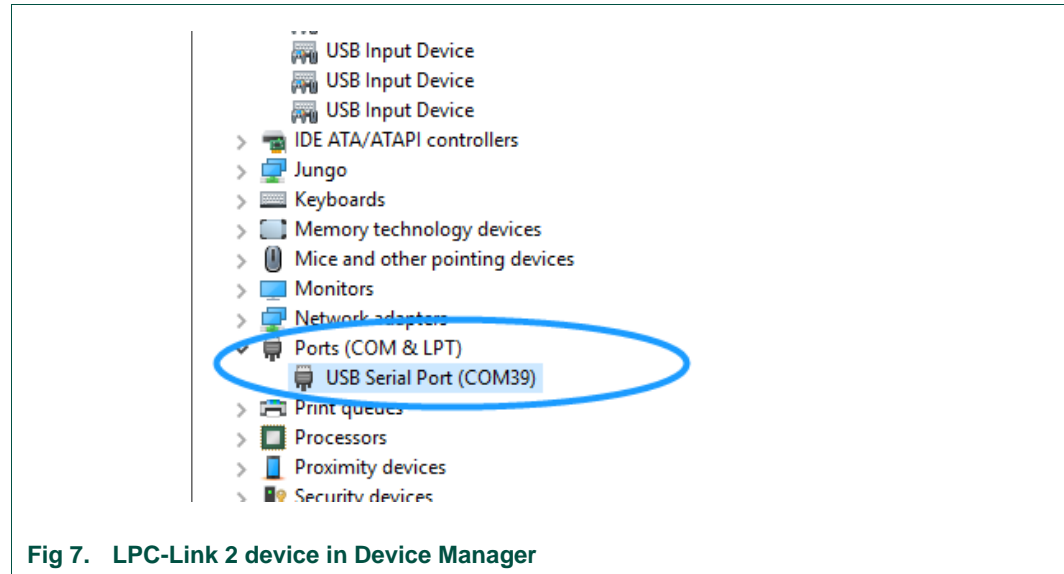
USB Input Device
USB Input Device
USB Input Device
IDE ATA/ATAPI controllers
Jungo
Keyboards
Memory technology devices
Mice and other pointing devices
Monitors
Network adapters
Ports (COM & LPT)
USB Serial Port (COM39)
Print queues
Processors
Proximity devices
Security devices

Fig 7. LPC-Link 2 device in Device Manager